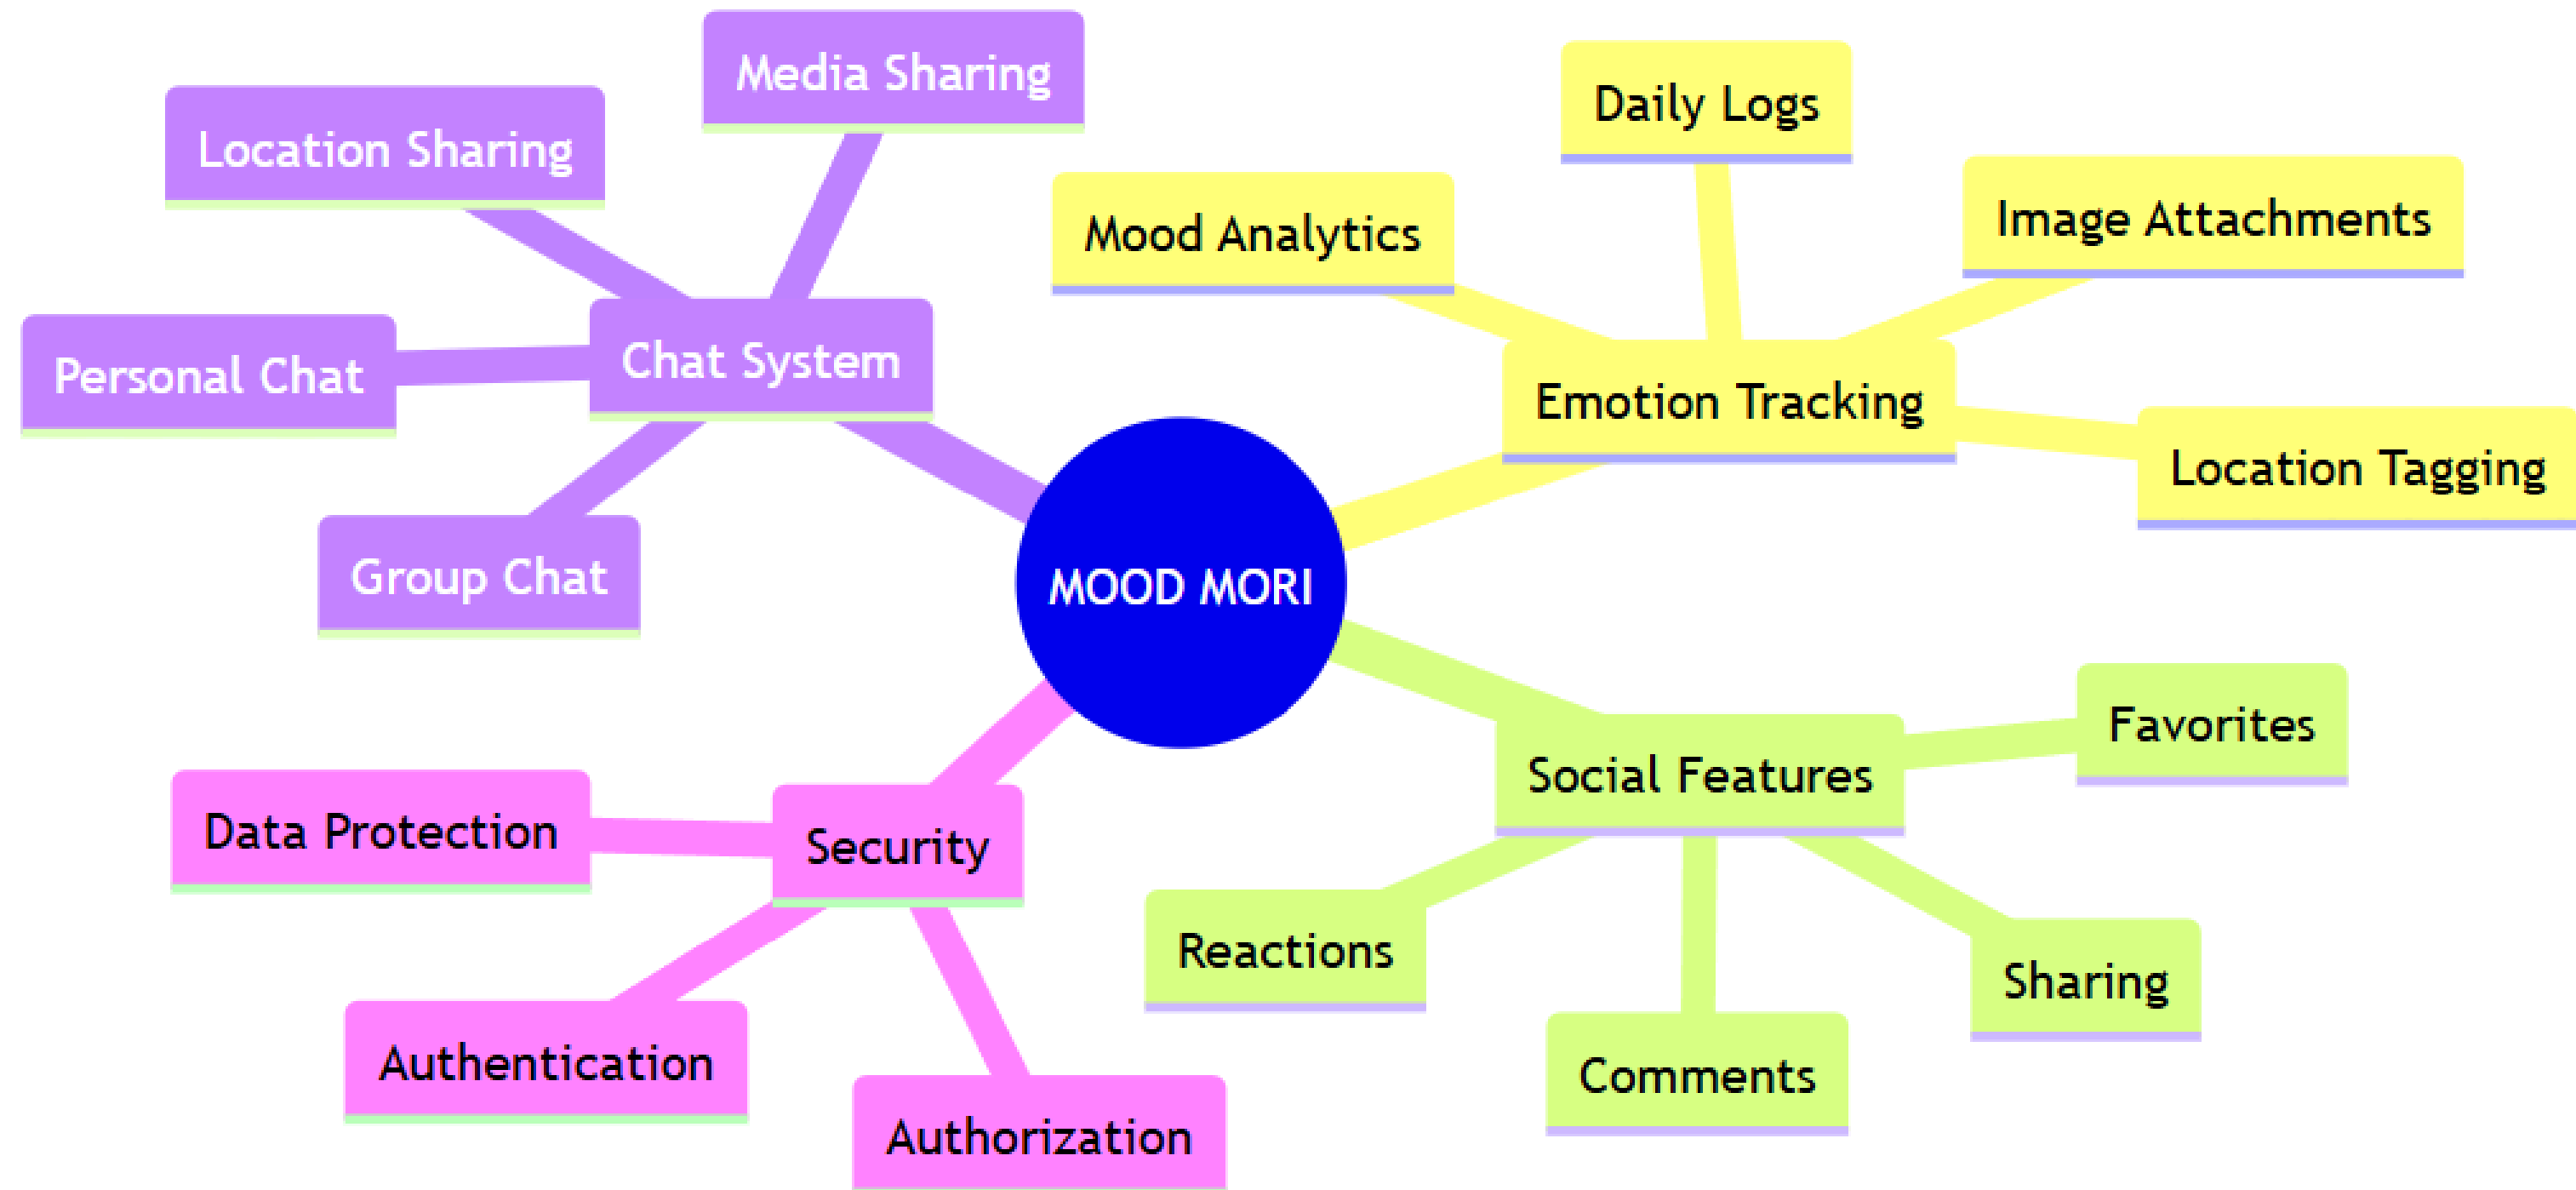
MOOD MORI

Chat System
Media Sharing
Location Sharing
Personal Chat
Group Chat

Emotion Tracking
Daily Logs
Mood Analytics
Image Attachments
Location Tagging

Social Features
Favorites
Reactions
Comments
Sharing

Security
Data Protection
Authentication
Authorization